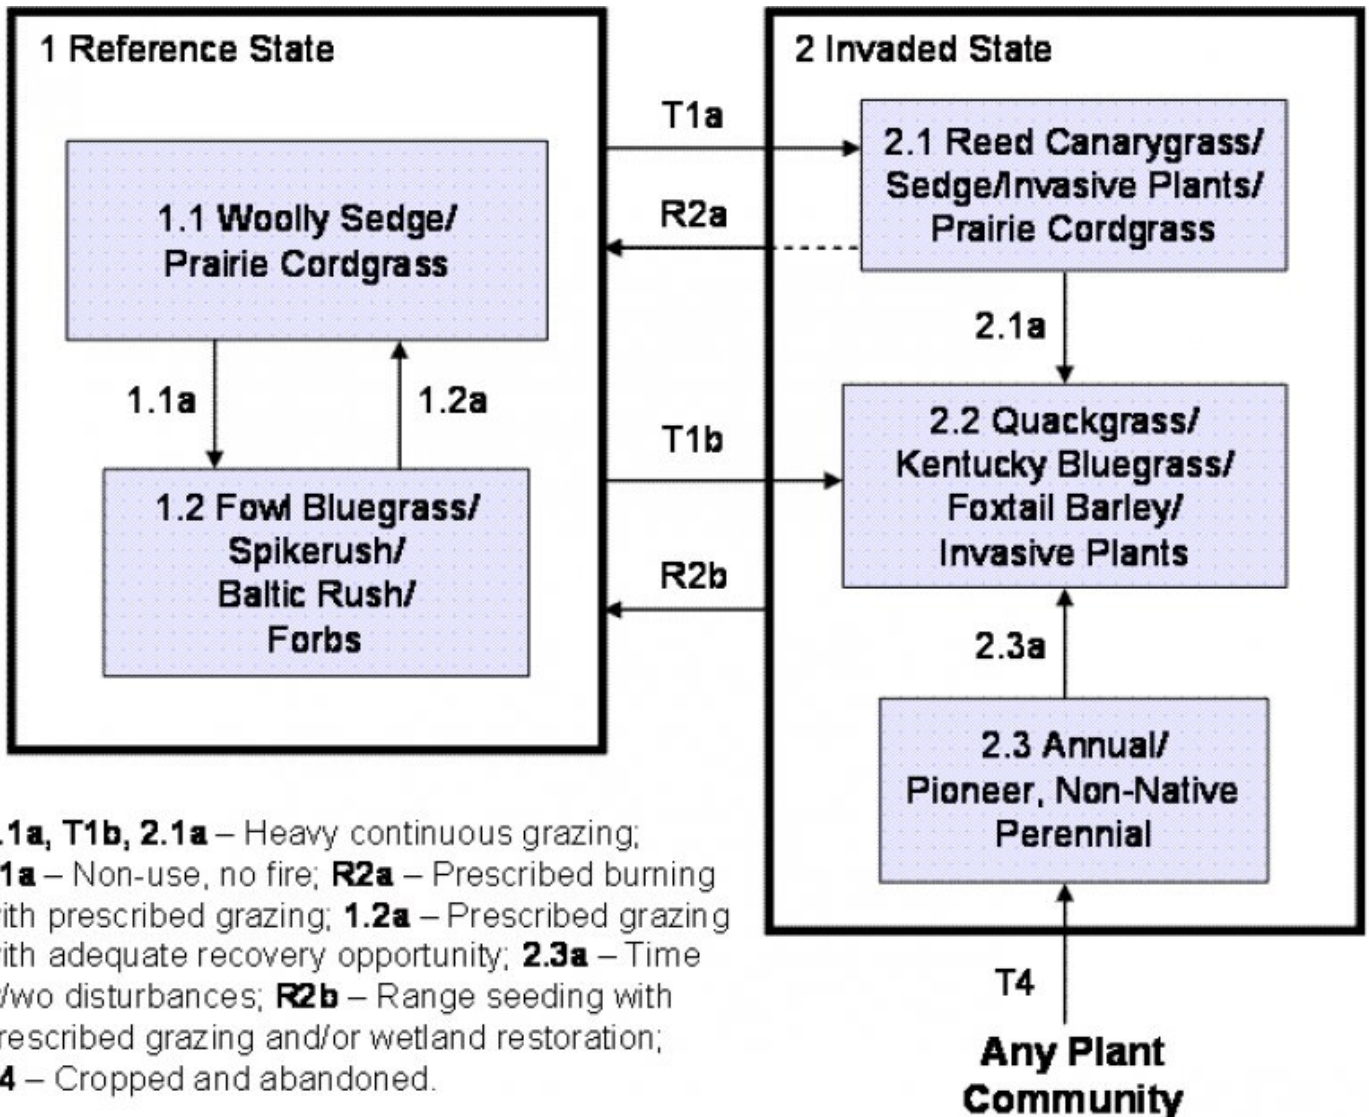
1 Reference State

1.1 Woolly Sedge/ Prairie Cordgrass

1.1a

1.2a

1.2 Fowl Bluegrass/ Spikerush/ Baltic Rush/ Forbs

T1a

R2a

T1b

R2b

2 Invaded State

2.1 Reed Canarygrass/ Sedge/Invasive Plants/ Prairie Cordgrass

2.1a

2.2 Quackgrass/ Kentucky Bluegrass/ Foxtail Barley/ Invasive Plants

2.3a

2.3 Annual/ Pioneer, Non-Native Perennial

T4

Any Plant Community

.1a, T1b, 2.1a – Heavy continuous grazing; 1a – Non-use, no fire; R2a – Prescribed burning ith prescribed grazing; 1.2a – Prescribed grazing ith adequate recovery opportunity; 2.3a – Time /wo disturbances; R2b – Range seeding with rescribed grazing and/or wetland restoration; 4 – Cropped and abandoned.